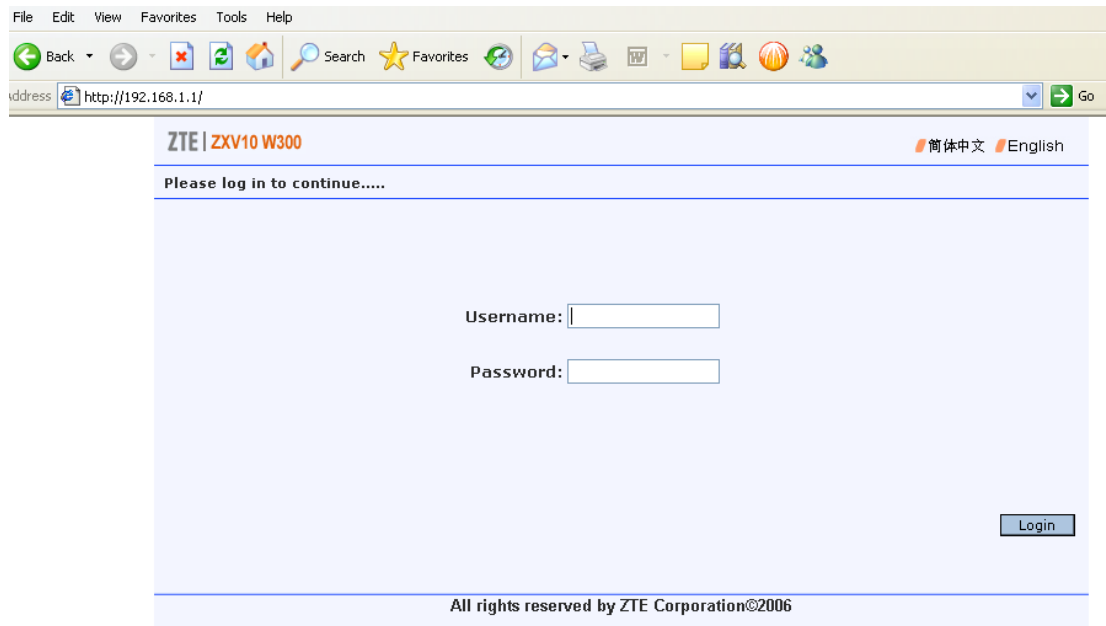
File Edit View Favorites Tools Help

Back Search Favorites

ddress http://192.168.1.1/ Go

ZTE | ZXV10 W300

简体中文 English

Please log in to continue.....

Username:

Password:

Login

All rights reserved by ZTE Corporation©2006